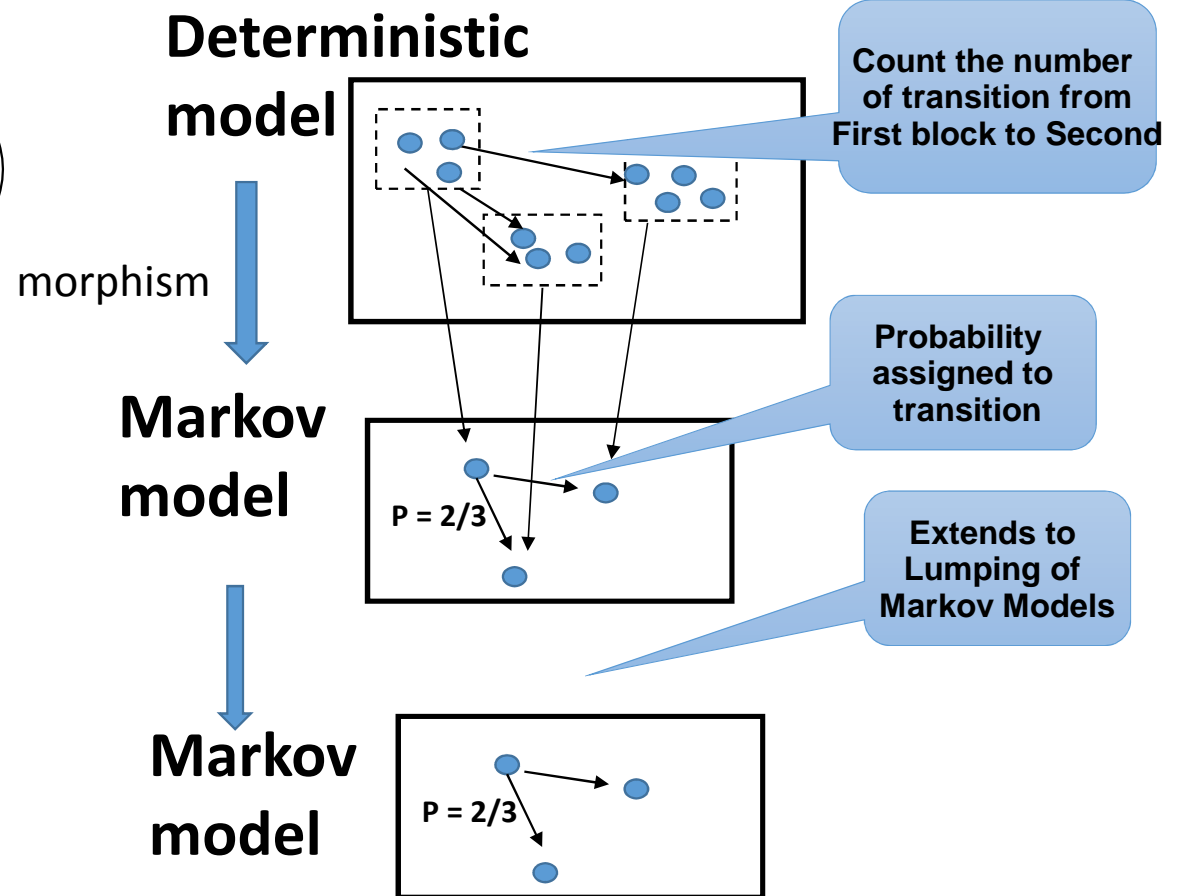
Deterministic model

Count the number of transition from First block to Second

morphism

Probability assigned to transition

Markov model

P = 2/3

Extends to Lumping of Markov Models

Markov model

P = 2/3